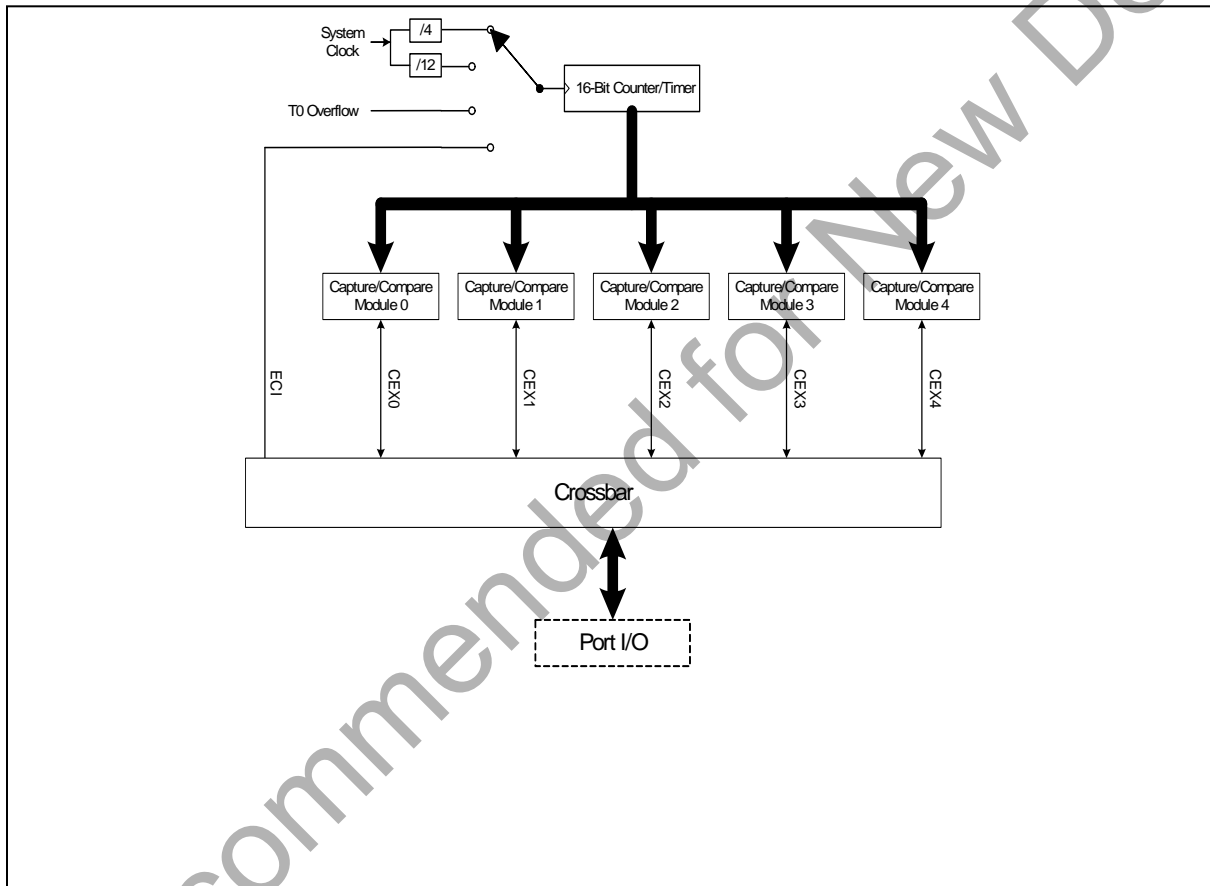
System Clock

/4

/12

T0 Overflow

16-Bit Counter/Timer

Capture/Compare Module 0

Capture/Compare Module 1

Capture/Compare Module 2

Capture/Compare Module 3

Capture/Compare Module 4

ECI

CEX0

CEX1

CEX2

CEX3

CEX4

Crossbar

Port I/O

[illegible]ommended for New De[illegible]